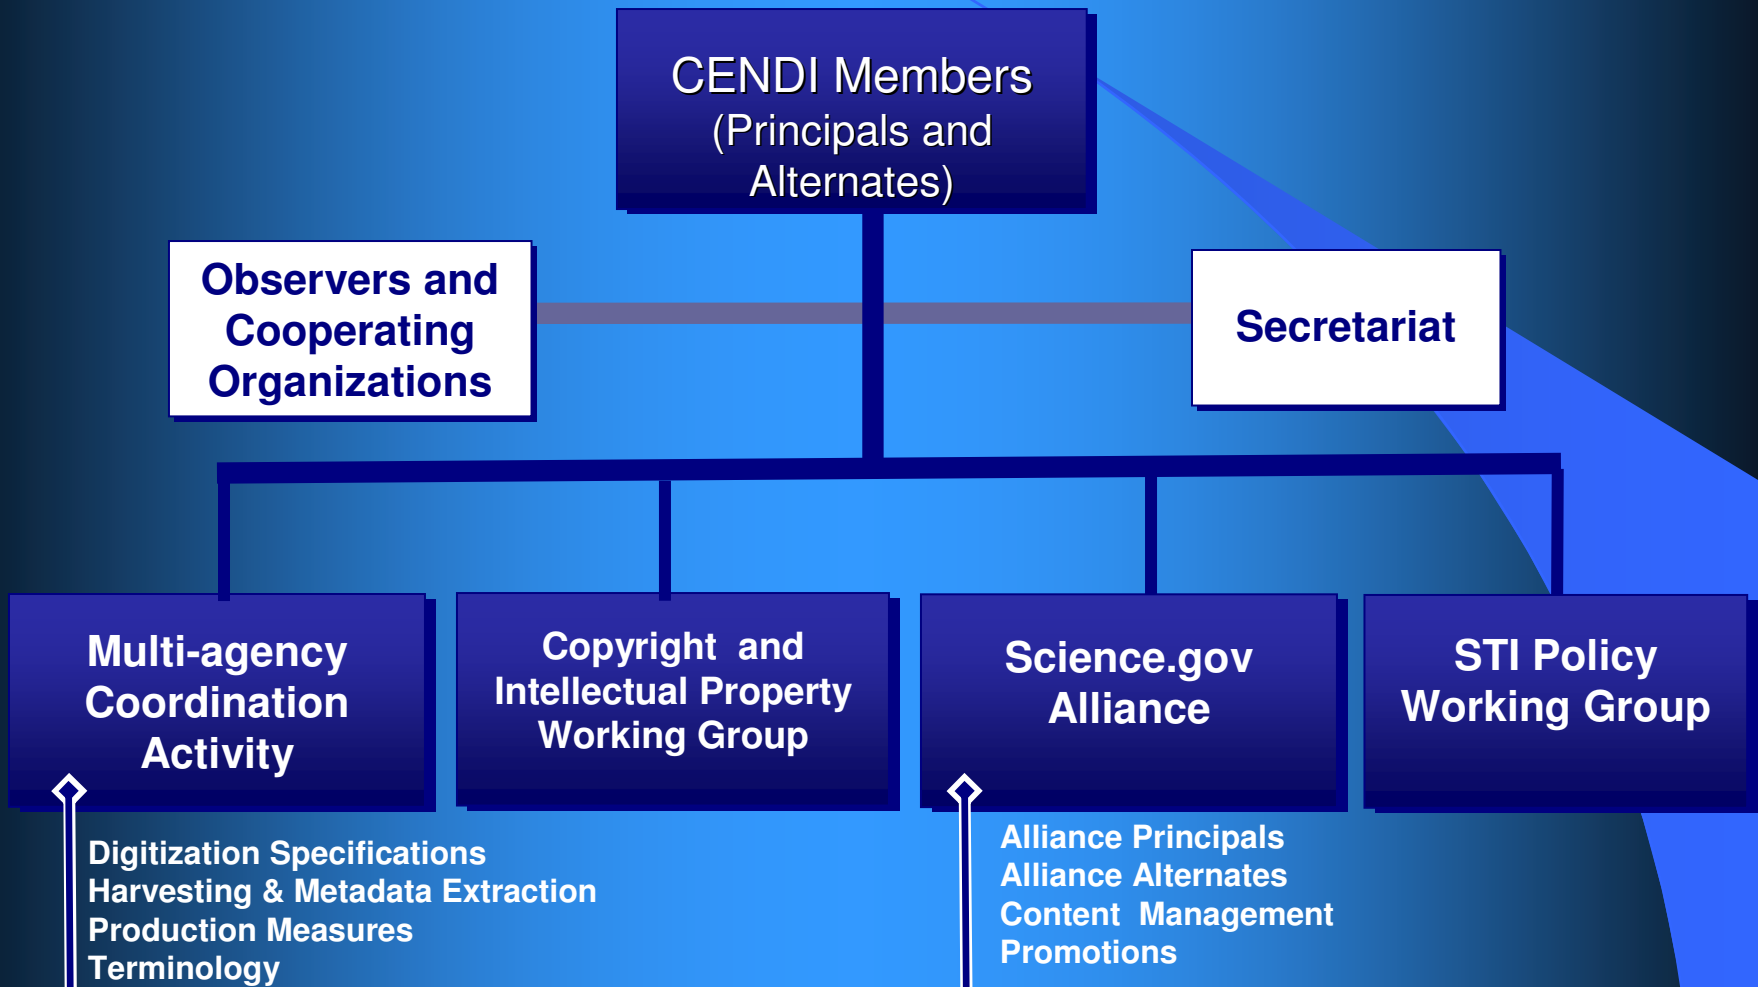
CENDI Members (Principals and Alternates)

Observers and Cooperating Organizations

Secretariat

Multi-agency Coordination Activity

Copyright and Intellectual Property Working Group

Science.gov Alliance

STI Policy Working Group

Digitization Specifications
Harvesting & Metadata Extraction
Production Measures
Terminology

Alliance Principals
Alliance Alternates
Content Management
Promotions